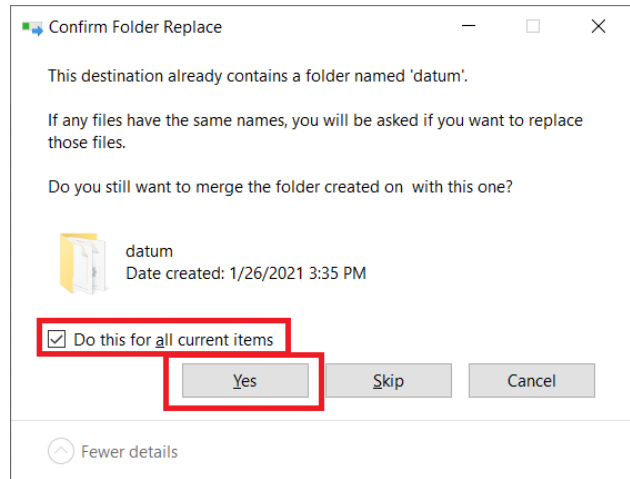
Confirm Folder Replace

This destination already contains a folder named 'datum'.

If any files have the same names, you will be asked if you want to replace those files.

Do you still want to merge the folder created on  with this one?

datum
Date created: 1/26/2021 3:35 PM

Do this for all current items

Yes

Skip

Cancel

Fewer details